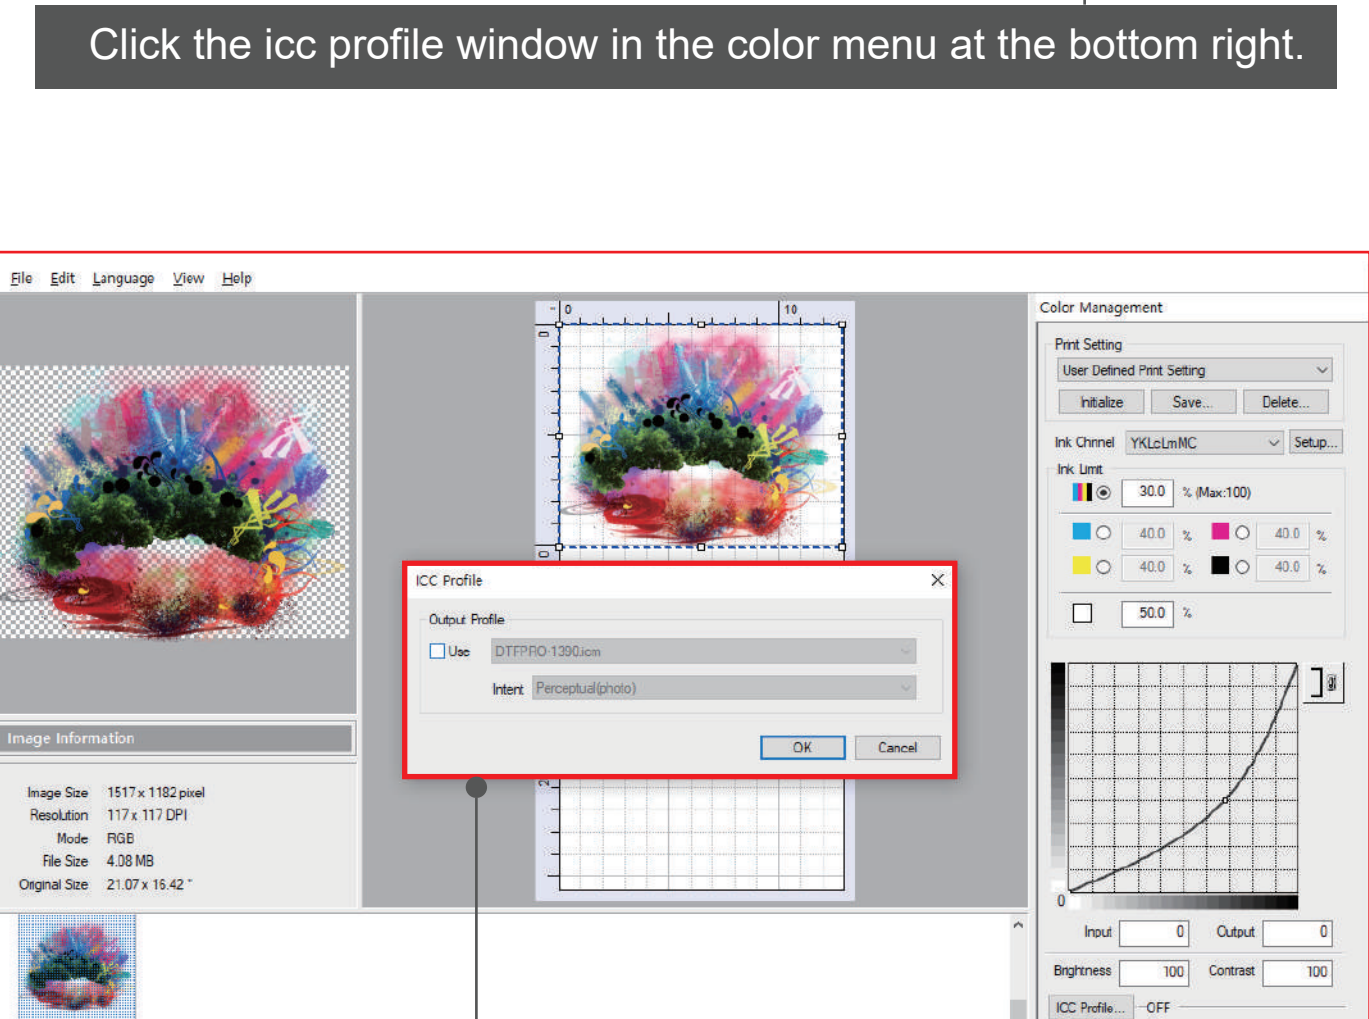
Click the icc profile window in the color menu at the bottom right.

File Edit Language View Help

Image Information

Image Size 1517 x 1182 pixel
Resolution 117 x 117 DPI
Mode RGB
File Size 4.08 MB
Original Size 21.07 x 16.42 "

0 10

ICC Profile
Output Profile
Use DTFPRO-1390.icm
Intent Perceptual(photo)
OK Cancel

Color Management
Print Setting
User Defined Print Setting
Initialize Save... Delete...
Ink Chnnel YKLcLmMC Setup...
Ink Limit
30.0 % (Max:100)
40.0 % 40.0 %
40.0 % 40.0 %
50.0 %

0
Input 0 Output 0
Brightness 100 Contrast 100
ICC Profile... OFF